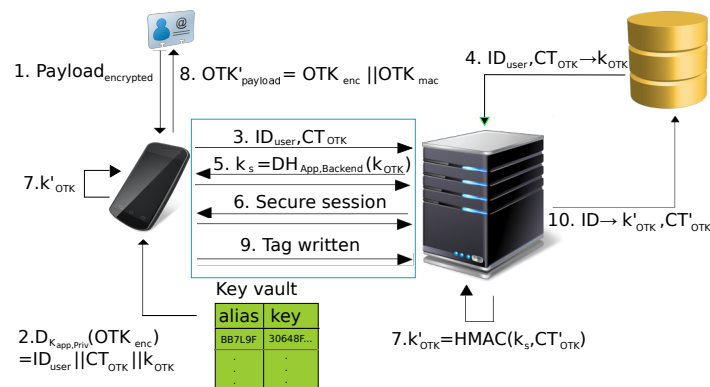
1. Payload$_{encrypted}$

8. OTK'$_{payload}$ = OTK $_{enc}$ ||OTK $_{mac}$

4. ID$_{user}$,CT$_{OTK}$→k$_{OTK}$

3. ID$_{user}$,CT$_{OTK}$

5. k$_{s}$ =DH$_{App,Backend}$(k$_{OTK}$)

7.k'$_{OTK}$

6. Secure session

10. ID→ k'$_{OTK}$ ,CT'$_{OTK}$

9. Tag written

Key vault

| alias | key |
|---|---|
| BB7L9F | 30648F... |
| . | . |
| . | . |
| . | . |

2.D$_{K_{app,Priv}}$(OTK$_{enc}$) =ID$_{user}$||CT$_{OTK}$||k$_{OTK}$

7.k'$_{OTK}$=HMAC(k$_{s}$,CT'$_{OTK}$)